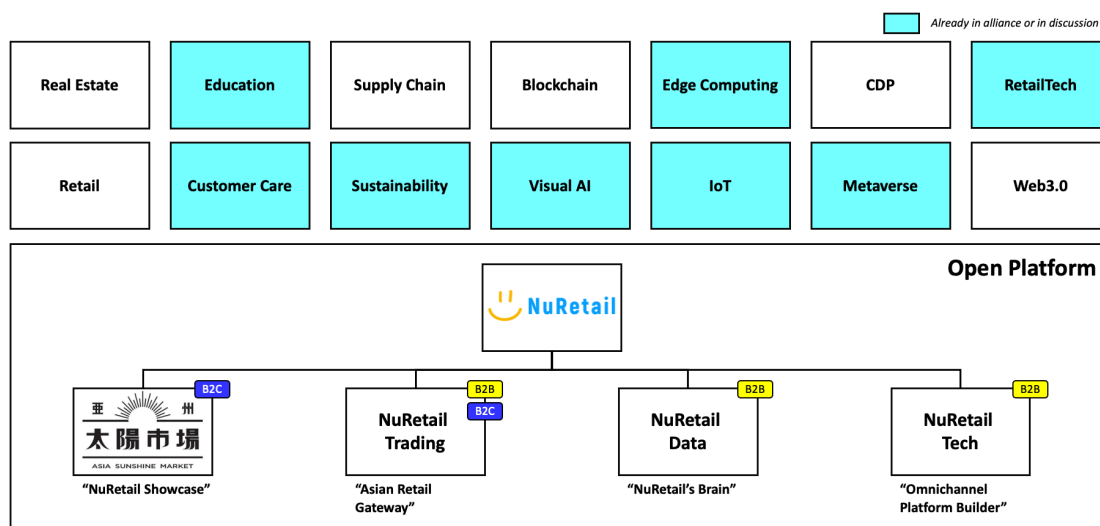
Already in alliance or in discussion

Real Estate

Education

Supply Chain

Blockchain

Edge Computing

CDP

RetailTech

Retail

Customer Care

Sustainability

Visual AI

IoT

Metaverse

Web3.0

Open Platform

NuRetail

B2C

亜 州
太陽市場
ASIA SUNSHINE MARKET

"NuRetail Showcase"

B2B
B2C

NuRetail Trading

"Asian Retail Gateway"

B2B

NuRetail Data

"NuRetail's Brain"

B2B

NuRetail Tech

"Omnichannel Platform Builder"